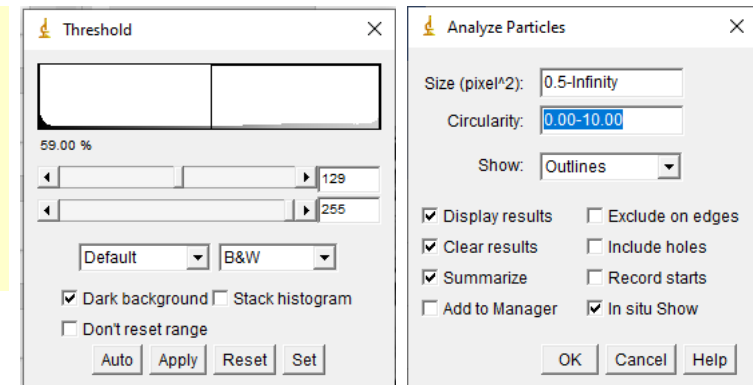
Threshold

59.00 %

129

255

Default
B&W

Dark background
Stack histogram
Don't reset range

Auto
Apply
Reset
Set

Analyze Particles

Size (pixel^2): 0.5-Infinity
Circularity: 0.00-10.00
Show: Outlines

Display results
Exclude on edges
Clear results
Include holes
Summarize
Record starts
Add to Manager
In situ Show

OK
Cancel
Help